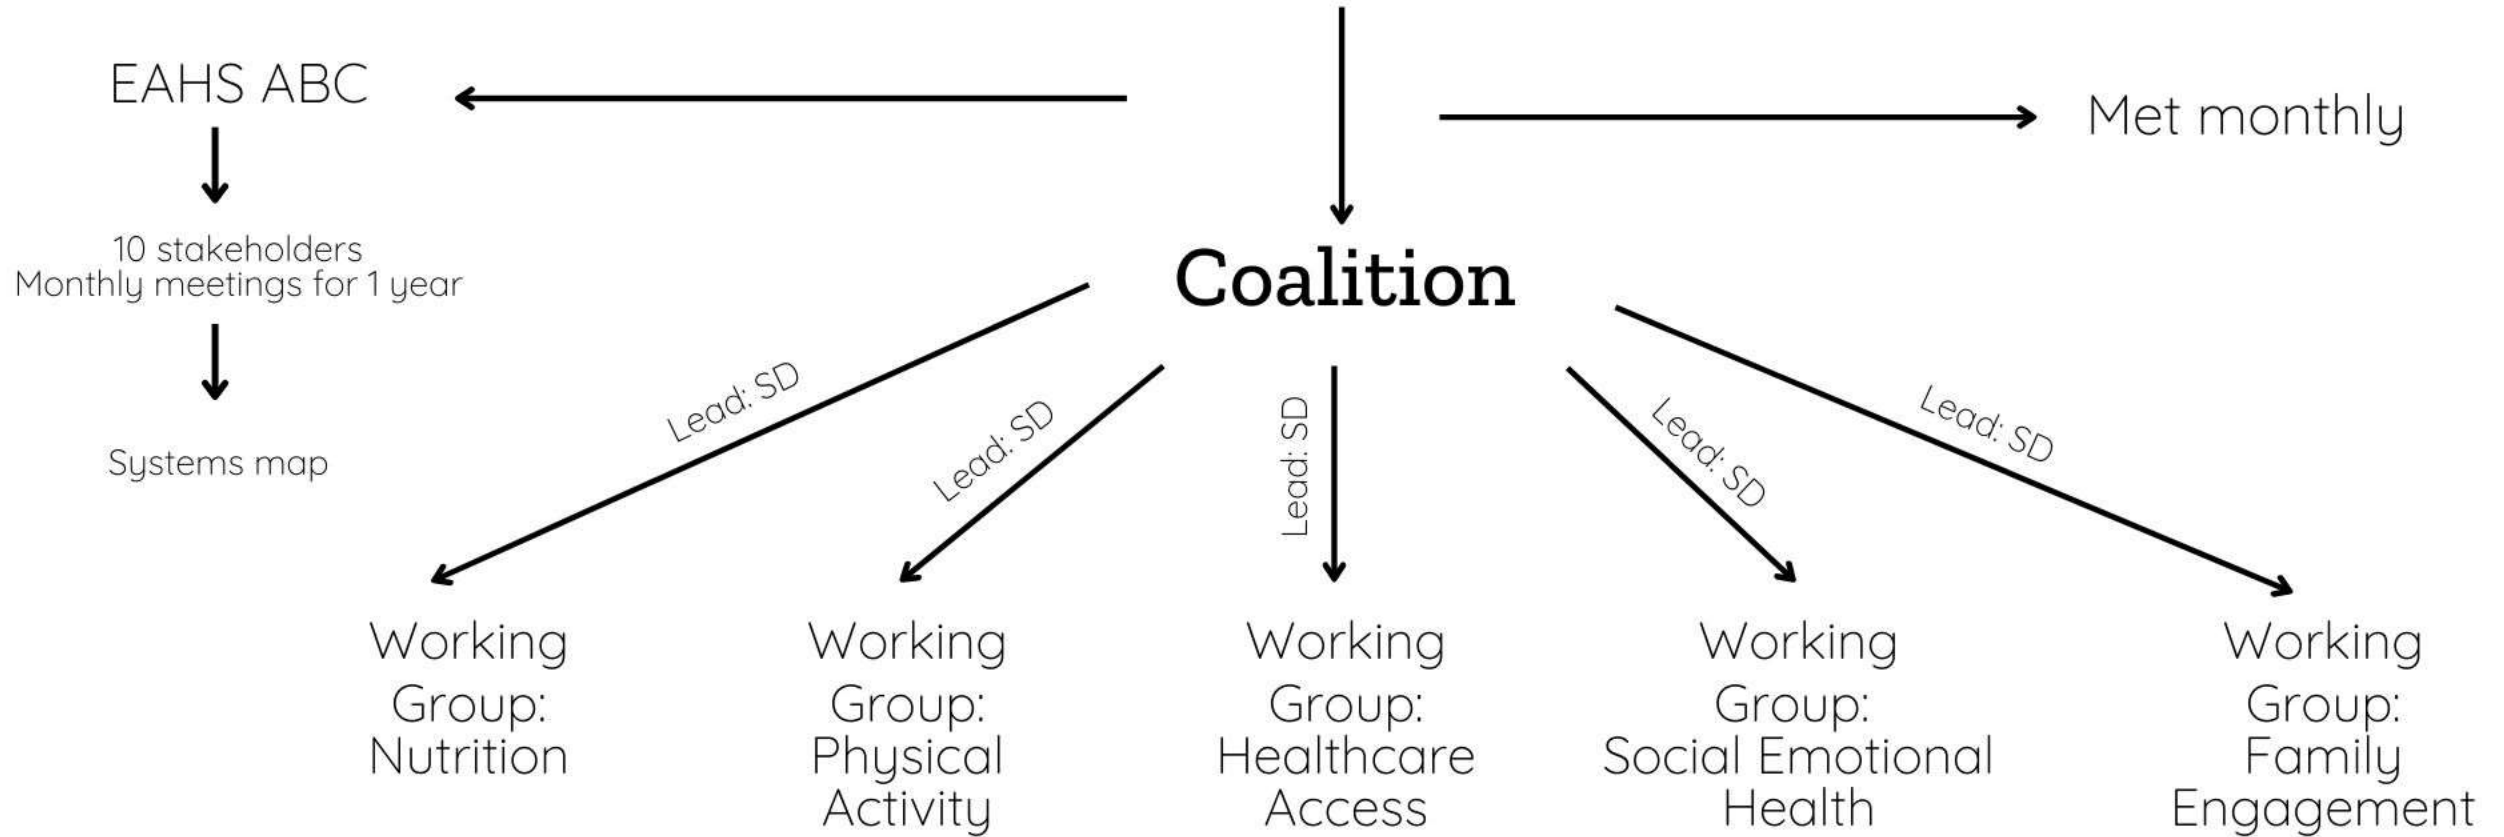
EAHS ABC

10 stakeholders
Monthly meetings for 1 year

Systems map

Coalition

Met monthly

Lead: SD

Lead: SD

Lead: SD

Lead: SD

Lead: SD

Working Group: Nutrition

Working Group: Physical Activity

Working Group: Healthcare Access

Working Group: Social Emotional Health

Working Group: Family Engagement